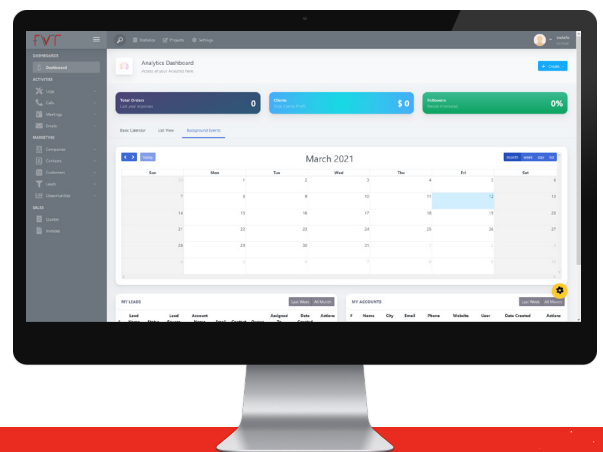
FVT

Statistics Projects Settings

DASHBOARDS
Dashboard
ACTIVITIES
Leads
Calls
Meetings
Emails
MARKETING
Campaigns
Contacts
Customers
Leads
Opportunities
SALES
Quotes
Invoices

Analytics Dashboard
Access all your Analytics here

+ Create

Total Orders
Last year expenses
0

Clients
Total Clients Profit
$ 0

Followers
People Interested
0%

Basic Calendar List View Background Events

today

March 2021

month week day list

| Sun | Mon | Tue | Wed | Thu | Fri | Sat |
|---|---|---|---|---|---|---|
| 28 | 1 | 2 | 3 | 4 | 5 | 6 |
| 7 | 8 | 9 | 10 | 11 | 12 | 13 |
| 14 | 15 | 16 | 17 | 18 | 19 | 20 |
| 21 | 22 | 23 | 24 | 25 | 26 | 27 |
| 28 | 29 | 30 | 31 | 1 | 2 | 3 |
| 4 | 5 | 6 | 7 | 8 | 9 | 10 |

MY LEADS
Last Week All Month
# Lead Name Lead Source Account Name Email Contact Owner Assigned To Date Created Actions

MY ACCOUNTS
Last Week All Month
# Name City Email Phone Website User Date Created Actions